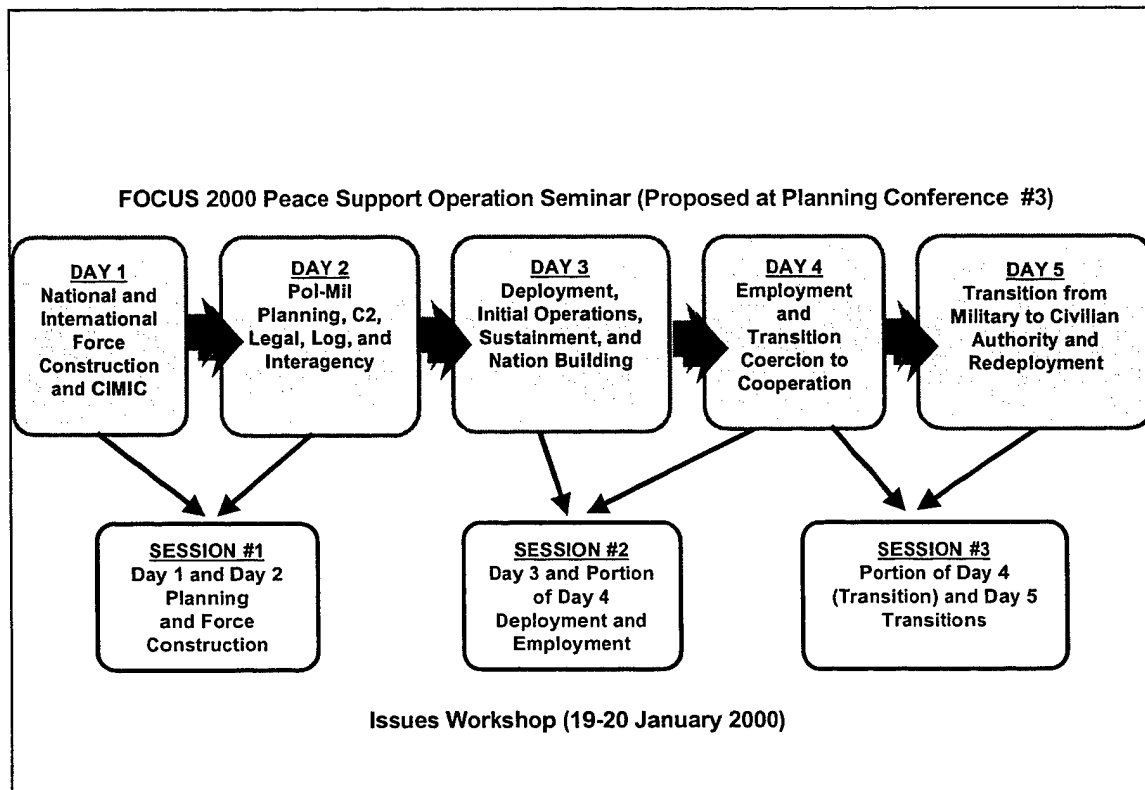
FOCUS 2000 Peace Support Operation Seminar (Proposed at Planning Conference #3)

DAY 1
National and International Force Construction and CIMIC

DAY 2
Pol-Mil Planning, C2, Legal, Log, and Interagency

DAY 3
Deployment, Initial Operations, Sustainment, and Nation Building

DAY 4
Employment and Transition Coercion to Cooperation

DAY 5
Transition from Military to Civilian Authority and Redeployment

SESSION #1
Day 1 and Day 2 Planning and Force Construction

SESSION #2
Day 3 and Portion of Day 4 Deployment and Employment

SESSION #3
Portion of Day 4 (Transition) and Day 5 Transitions

Issues Workshop (19-20 January 2000)